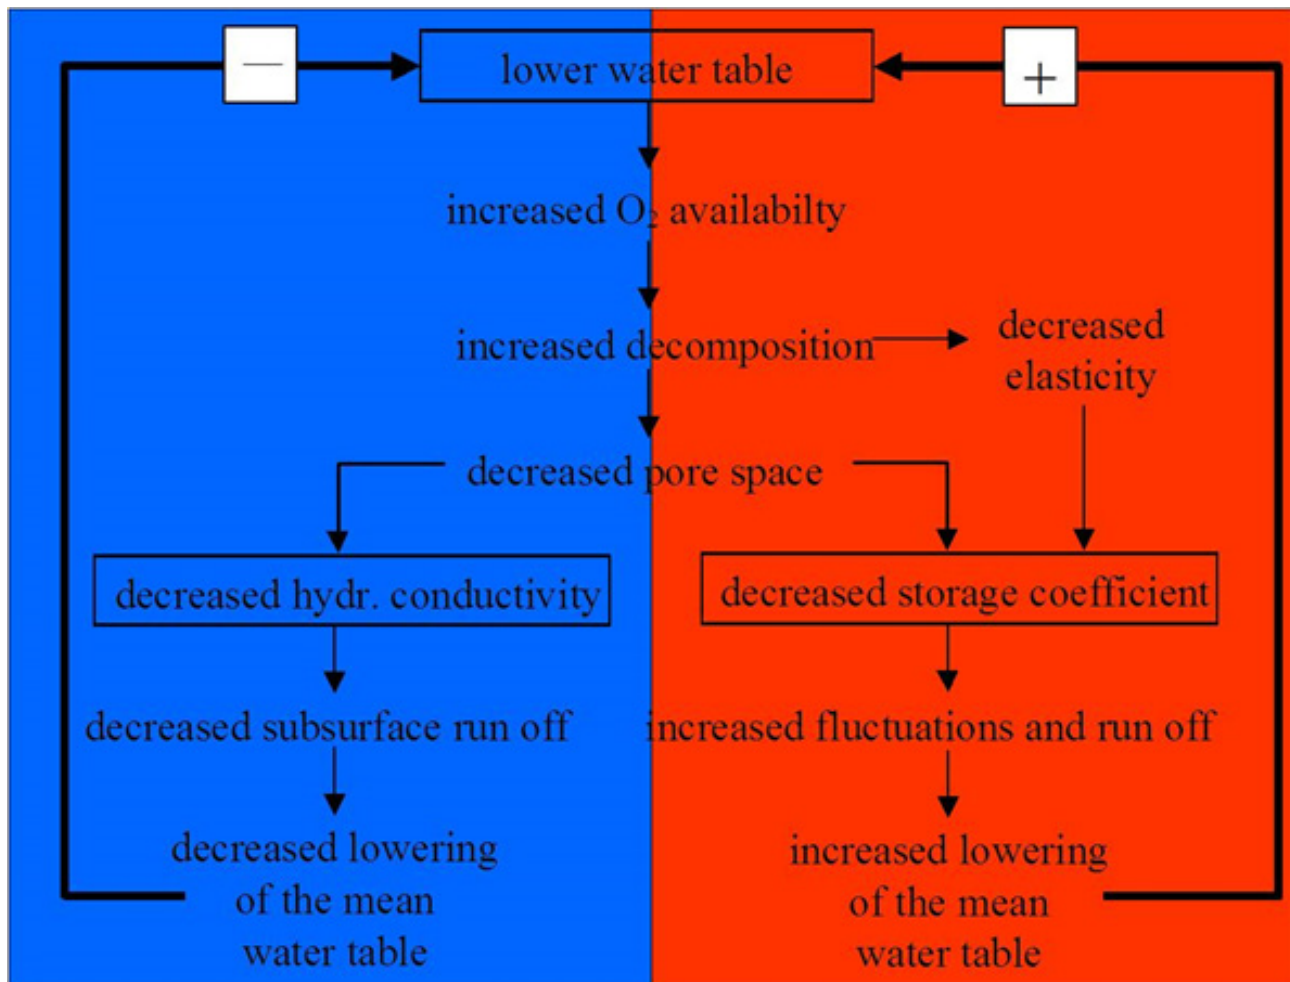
—

lower water table

+

increased $O_2$ availabilty

increased decomposition

decreased elasticity

decreased pore space

decreased hydr. conductivity

decreased storage coefficient

decreased subsurface run off

increased fluctuations and run off

decreased lowering of the mean water table

increased lowering of the mean water table